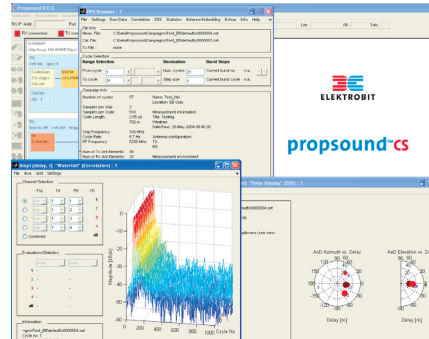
Propsound RTCS

RT connection

ELEKTROBIT

propsound CS

File Settings Raw Data Correlation DDS Statistics Antenna Embedding Extras Solv Help

Filename

Meas. File

Cal. File

Tx File

Cycle Selection

Range Selection

Destination

Burst Steps

From cycle

Num. cycles

Current burst no.

To cycle

Step size

Current burst cycle

Campaign Info

Number of cycles

Name

Location

Samples per chip

Samples per cycle

Measurement information

Code Length

Title

Weather

Date/Time

Chip Frequency

Cycle Rate

Antenna configuration

RF Frequency

Num of Tx Ant Elements

Num of Rx Ant Elements

Measurement environment

Ampl (delay, t) "Waterfall" (Correlation) : 1

File Axis Grid Settings

Channel Selection

Frq

TX

RX

CI

Combined

Evaluations/Statistics

Information

Magnitude [dBm]

Cycle No

"Polar Display" (DDS) : 1

Low

Mid

AoD Azimuth vs. Delay

AoD Elevation vs

Delay [m]

Delay [m]